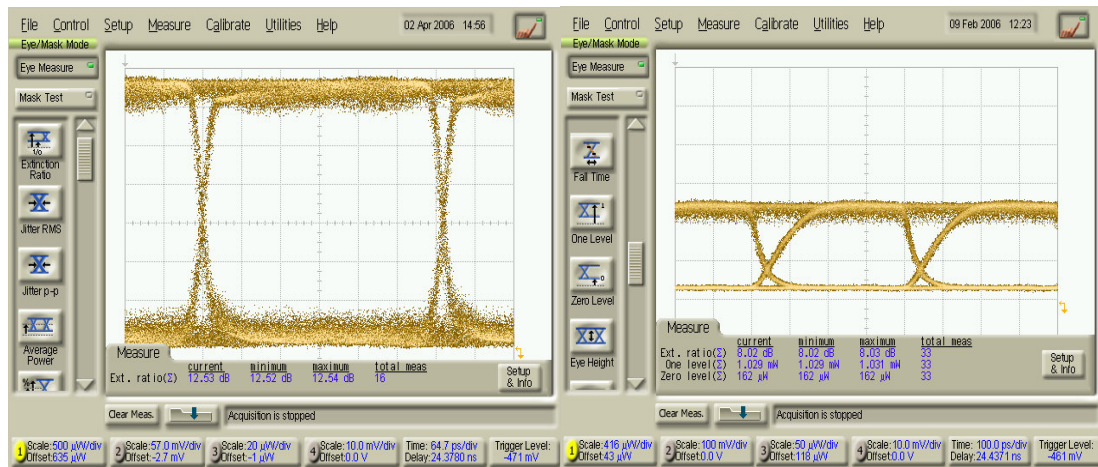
File Control Setup Measure Calibrate Utilities Help 02 Apr 2006 14:56

Eye/Mask Mode

Eye Measure

Mask Test

Extinction Ratio

Jitter RMS

Jitter p-p

Average Power

Measure

| | current | minimum | maximum | total meas |
|---|---|---|---|---|
| Ext. ratio(Σ) | 12.53 dB | 12.52 dB | 12.54 dB | 16 |

Setup & Info

Clear Meas.

Acquisition is stopped

1 Scale:500 µW/div Offset:635 µW

2 Scale:57.0 mV/div Offset:-2.7 mV

3 Scale:20 µW/div Offset:-1 µW

4 Scale:10.0 mV/div Offset:0.0 V

Time: 64.7 ps/div Delay:24.3780 ns

Trigger Level: -471 mV

File Control Setup Measure Calibrate Utilities Help 09 Feb 2006 12:23

Eye/Mask Mode

Eye Measure

Mask Test

Fall Time

One Level

Zero Level

Eye Height

Measure

| | current | minimum | maximum | total meas |
|---|---|---|---|---|
| Ext. ratio(Σ) | 8.02 dB | 8.02 dB | 8.03 dB | 33 |
| One level(Σ) | 1.029 mW | 1.029 mW | 1.031 mW | 33 |
| Zero level(Σ) | 162 µW | 162 µW | 162 µW | 33 |

Setup & Info

Clear Meas.

Acquisition is stopped

1 Scale:416 µW/div Offset:43 µW

2 Scale:100 mV/div Offset:0.0 V

3 Scale:50 µW/div Offset:118 µW

4 Scale:10.0 mV/div Offset:0.0 V

Time: 100.0 ps/div Delay:24.4371 ns

Trigger Level: -461 mV